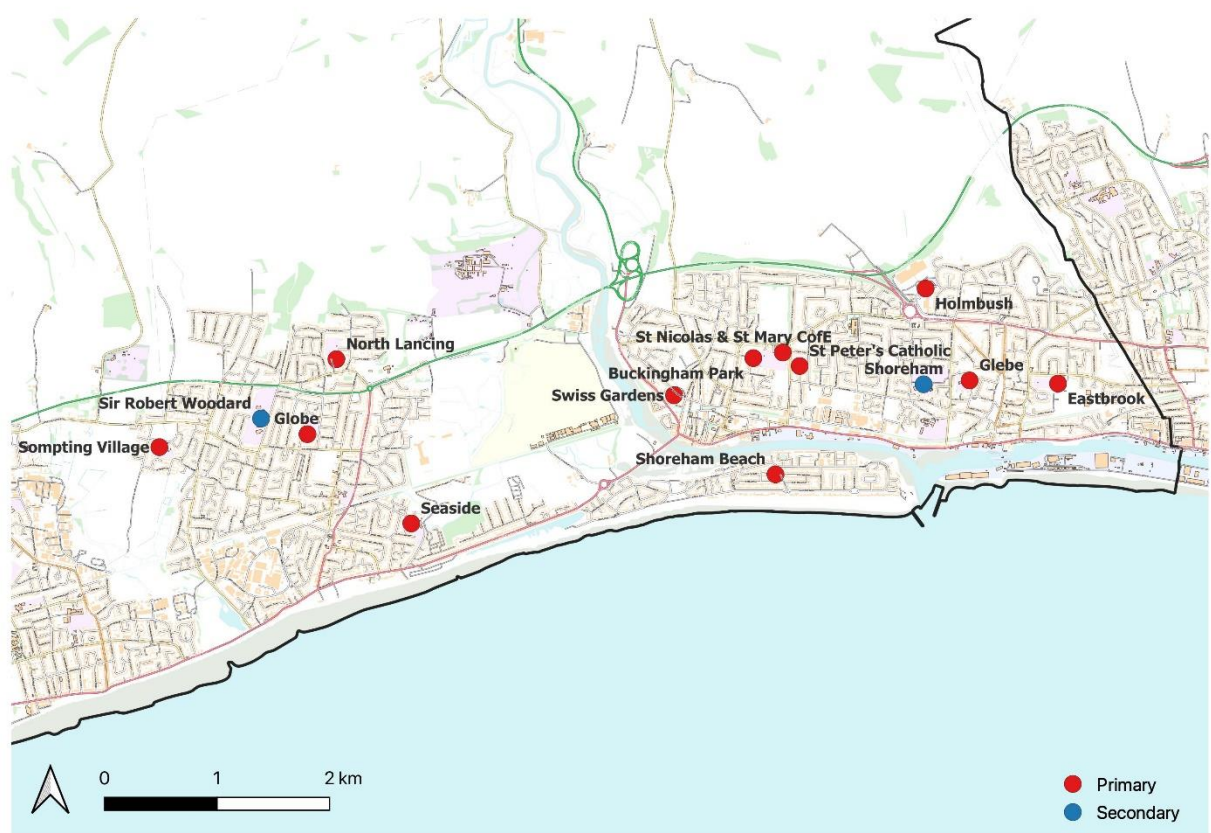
Holmbush
St Nicolas & St Mary CofE
North Lancing
St Peter's Catholic
Buckingham Park
Shoreham
Glebe
Swiss Gardens
Eastbrook
Sir Robert Woodard
Globe
Sompting Village
Shoreham Beach
Seaside

0 1 2 km

Primary
Secondary